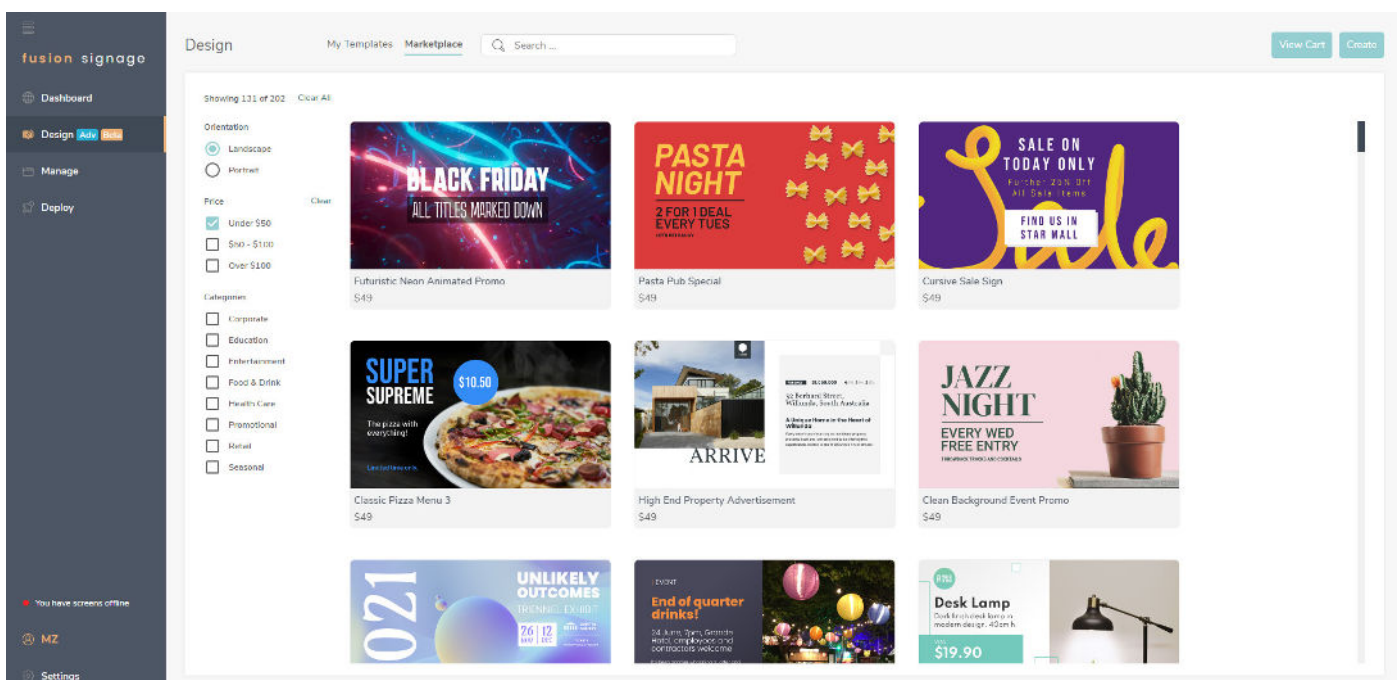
fusion signage

Dashboard

Design Adv Beta

Manage

Deploy

You have screens offline

MZ

Settings

Design

My Templates Marketplace

Search ...

View Cart Create

Showing 131 of 202 Clear All

Orientation

Landscape

Portrait

Price Clear

Under $50

$50 - $100

Over $100

Categories

Corporate

Education

Entertainment

Food & Drink

Health Care

Promotional

Retail

Seasonal

BLACK FRIDAY
ALL TITLES MARKED DOWN

Futuristic Neon Animated Promo
$49

PASTA NIGHT
2 FOR 1 DEAL EVERY TUES

Pasta Pub Special
$49

SALE ON TODAY ONLY
Further 25% Off All Sale Items
FIND US IN STAR MALL
Sale

Cursive Sale Sign
$49

SUPER SUPREME
$10.50
The pizza with everything!

Classic Pizza Menu 3
$49

ARRIVE
42 Burbank Street, Willunga, South Australia

High End Property Advertisement
$49

JAZZ NIGHT
EVERY WED FREE ENTRY

Clean Background Event Promo
$49

021
UNLIKELY OUTCOMES
TRENNIAL EXHIBIT
26 MAY | 12 DEC

EVENT
End of quarter drinks!
24 June, 7pm, Grande Hotel, employees and contractors welcome

NEW
Desk Lamp
Dark finished desk lamp in modern design. 40cm h
$19.90